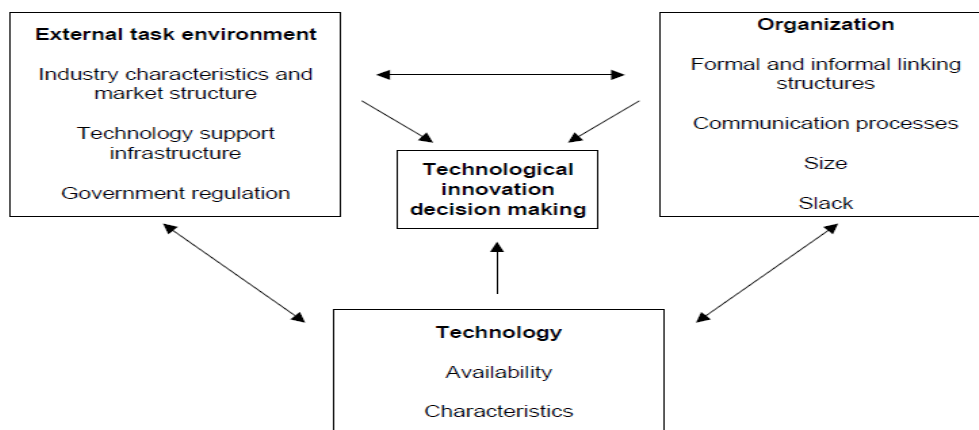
External task environment

Industry characteristics and market structure

Technology support infrastructure

Government regulation

Organization

Formal and informal linking structures

Communication processes

Size

Slack

Technological innovation decision making

Technology

Availability

Characteristics